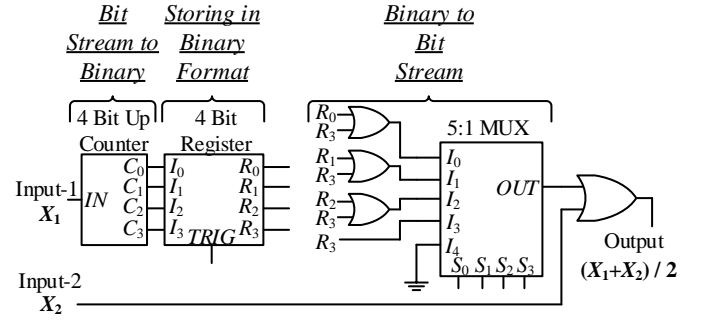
Bit Stream to Binary

Storing in Binary Format

Binary to Bit Stream

4 Bit Up Counter

4 Bit Register

5:1 MUX

Input-1
$X_1$

IN

$C_0$
$C_1$
$C_2$
$C_3$

$I_0$
$I_1$
$I_2$
$I_3$

TRIG

$R_0$
$R_1$
$R_2$
$R_3$

$R_0$
$R_3$
$R_1$
$R_3$
$R_2$
$R_3$
$R_3$

$I_0$
$I_1$
$I_2$
$I_3$
$I_4$

OUT

$S_0$ $S_1$ $S_2$ $S_3$

Output
$(X_1+X_2) / 2$

Input-2
$X_2$